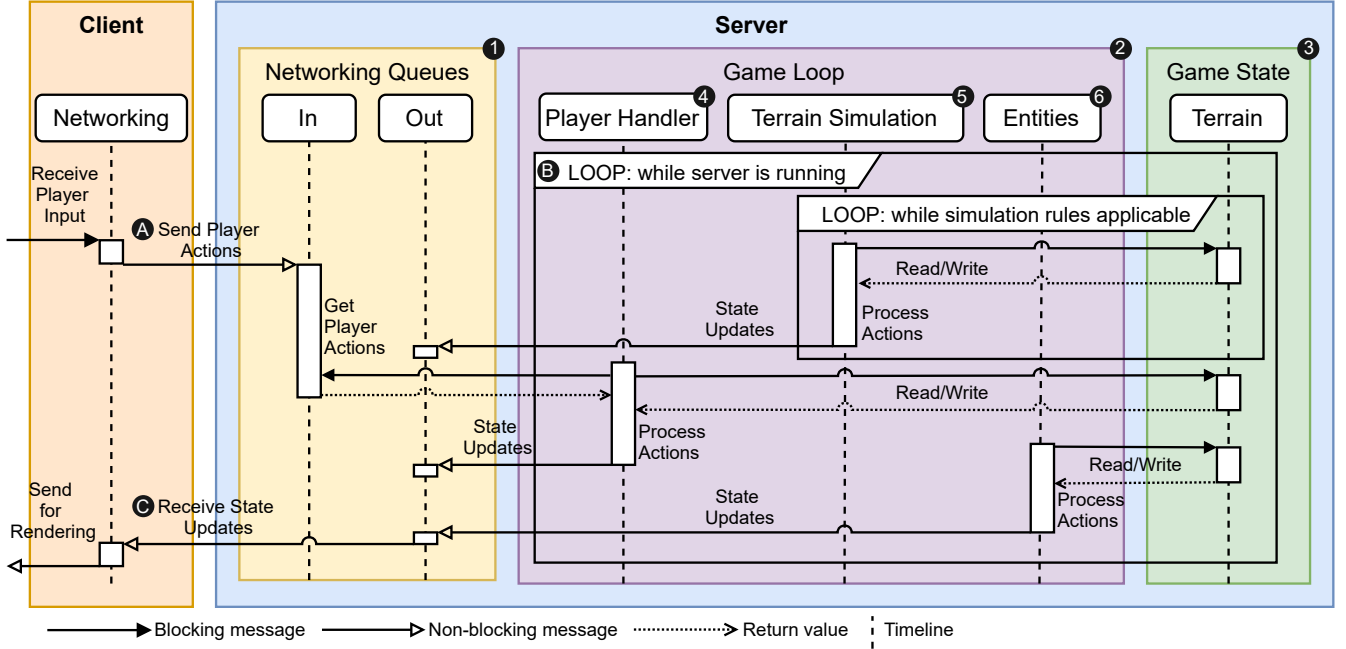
Client

Server

Networking Queues ❶

Game Loop ❷

Game State ❸

Networking

In

Out

Player Handler ❹

Terrain Simulation ❺

Entities ❻

Terrain

Ⓑ LOOP: while server is running

LOOP: while simulation rules applicable

Receive Player Input

Ⓐ Send Player Actions

Read/Write

Process Actions

State Updates

Get Player Actions

Read/Write

State Updates

Process Actions

Read/Write

Process Actions

Send for Rendering

Ⓒ Receive State Updates

State Updates

Blocking message

Non-blocking message

Return value

Timeline